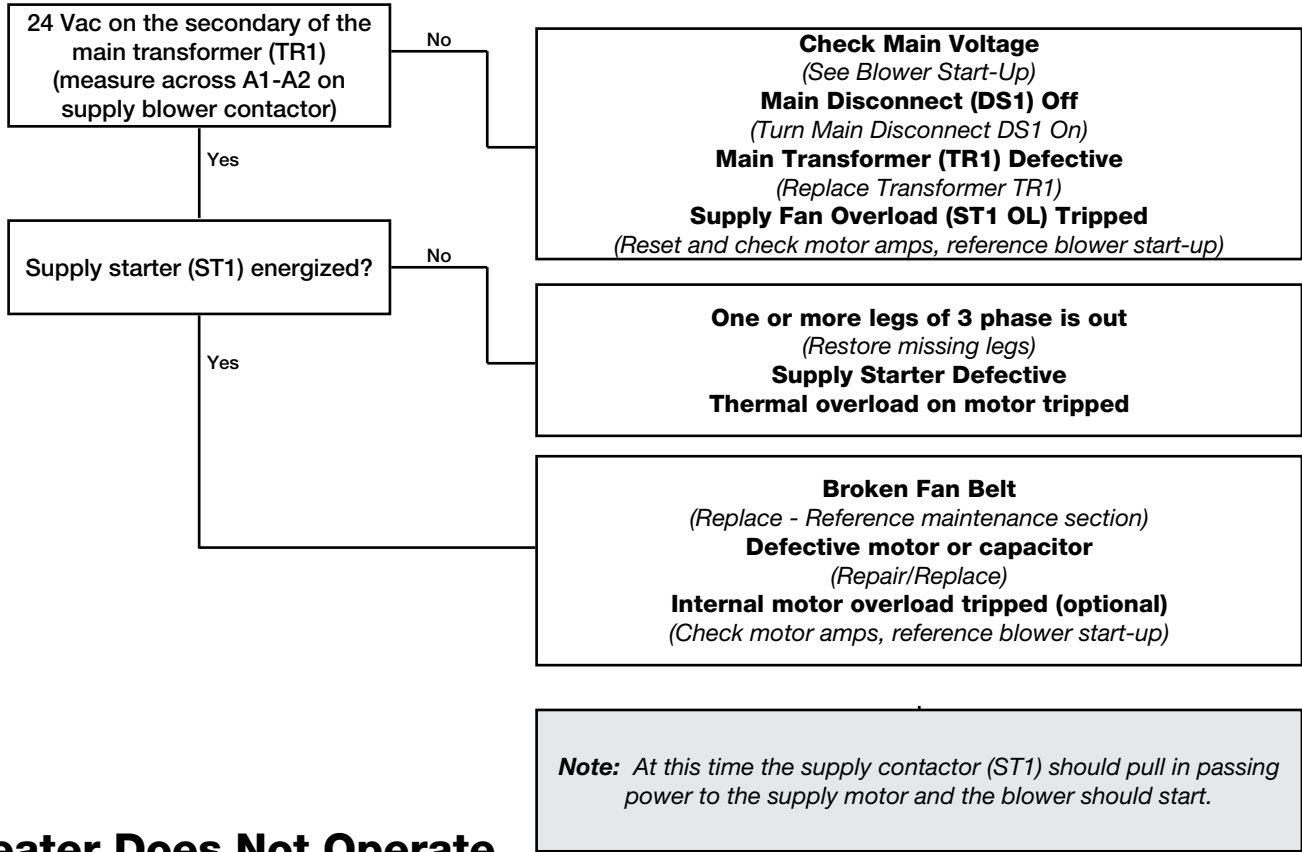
24 Vac on the secondary of the main transformer (TR1) (measure across A1-A2 on supply blower contactor)

No

Check Main Voltage
(See Blower Start-Up)
Main Disconnect (DS1) Off
(Turn Main Disconnect DS1 On)
Main Transformer (TR1) Defective
(Replace Transformer TR1)
Supply Fan Overload (ST1 OL) Tripped
(Reset and check motor amps, reference blower start-up)

Yes

Supply starter (ST1) energized?

No

One or more legs of 3 phase is out
(Restore missing legs)
Supply Starter Defective
Thermal overload on motor tripped

Yes

Broken Fan Belt
(Replace - Reference maintenance section)
Defective motor or capacitor
(Repair/Replace)
Internal motor overload tripped (optional)
(Check motor amps, reference blower start-up)

Note: At this time the supply contactor (ST1) should pull in passing power to the supply motor and the blower should start.

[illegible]eater Does Not Operate